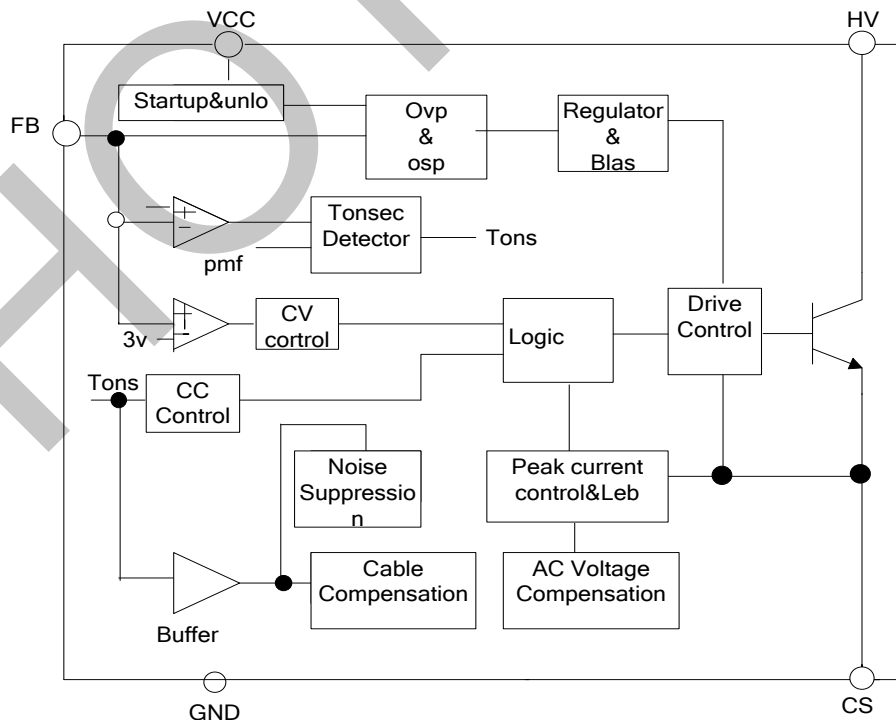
VCC

HV

Startup&unlo

FB

Ovp & osp

Regulator & Blas

+

-

Tonsec Detector

Tons

pmf

+

-

3v

CV cortrol

Logic

Drive Control

Tons

CC Control

Noise Suppressio n

Peak current control&Leb

Buffer

Cable Compensation

AC Voltage Compensation

GND

CS